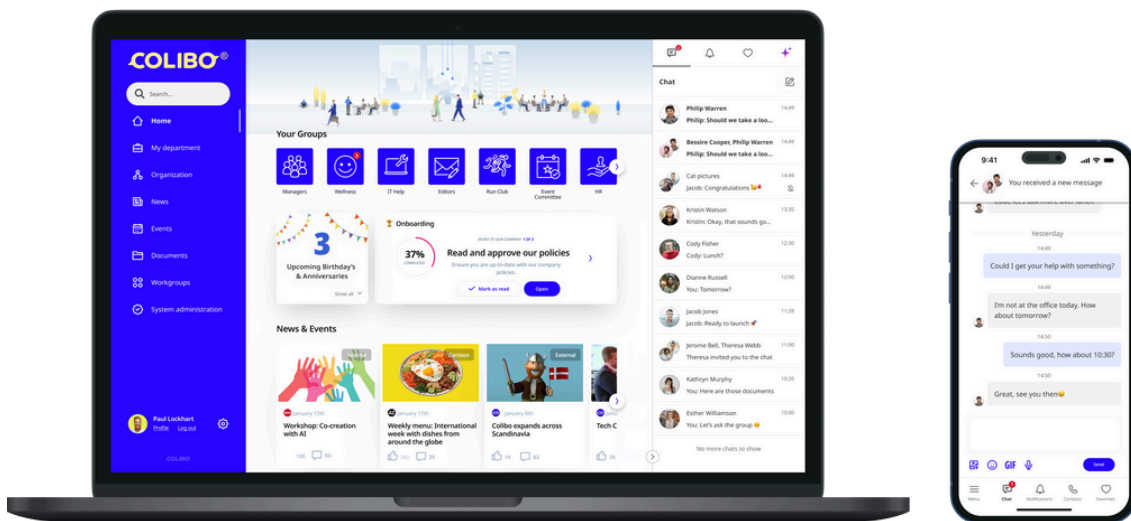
COLIBO®

Search...

Home
My department
Organization
News
Events
Documents
Workgroups
System administration

Paul Lockhart
Profile Log out

COLIBO

Your Groups

Managers
Wellness
IT Help
Editors
Run Club
Event Committee
HR

3
Upcoming Birthday's & Anniversaries
Show all

Onboarding
37% COMPLETED
Read and approve our policies
Ensure you are up-to-date with our company policies.
Mark as read
Open

News & Events

January 17th
Workshop: Co-creation with AI
100 93

January 17th
Weekly menu: International week with dishes from around the globe
26

Canteen

External
January 8th
Colibo expands across Scandinavia
1K 62

Tech C

Chat

Philip Warren 14:49
Philip: Should we take a loo...
Bessire Cooper, Philip Warren 14:49
Philip: Should we take a loo...
Cat pictures 14:49
Jacob: Congratulations
Kristin Watson 13:35
Kristin: Okay, that sounds go...
Cody Fisher 12:30
Cody: Lunch?
Dianne Russell 12:00
You: Tomorrow?
Jacob Jones 11:28
Jacob: Ready to launch
Jerome Bell, Theresa Webb 11:00
Theresa invited you to the chat
Kathryn Murphy 10:20
You: Here are those documents
Esther Williamson 10:00
You: Let's ask the group
No more chats to show

9:41
You received a new message
Yesterday
14:49
Could I get your help with something?
14:49
I'm not at the office today. How about tomorrow?
14:50
Sounds good, how about 10:30?
14:50
Great, see you then
GIF
Send
Menu Chat Notifications Contacts Favorites